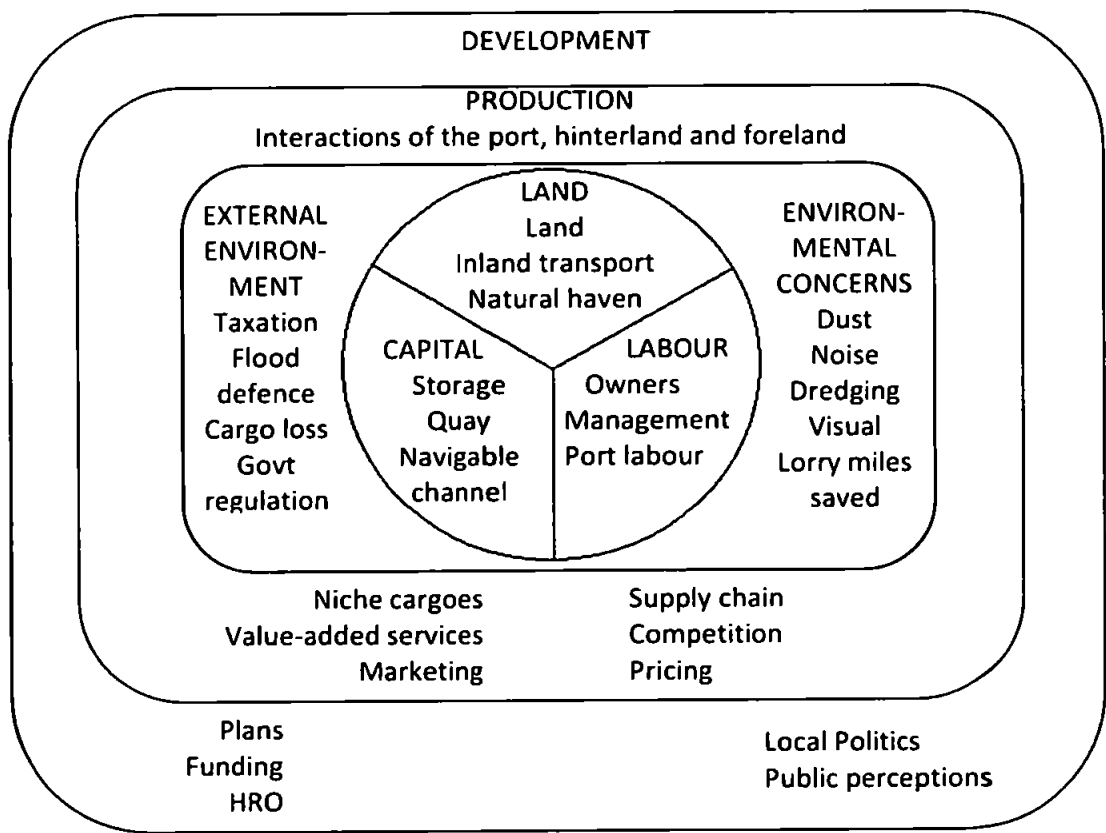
DEVELOPMENT

PRODUCTION
Interactions of the port, hinterland and foreland

EXTERNAL ENVIRONMENT
Taxation
Flood defence
Cargo loss
Govt regulation

LAND
Land
Inland transport
Natural haven

CAPITAL
Storage
Quay
Navigable channel

LABOUR
Owners
Management
Port labour

ENVIRONMENTAL CONCERNS
Dust
Noise
Dredging
Visual
Lorry miles saved

Niche cargoes
Value-added services
Marketing

Supply chain
Competition
Pricing

Plans
Funding
HRO

Local Politics
Public perceptions